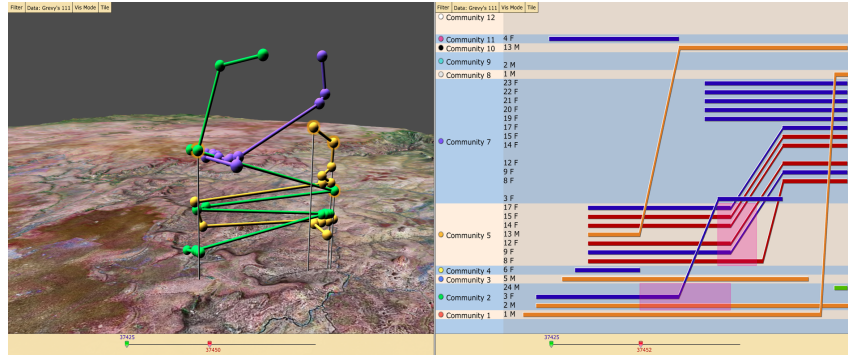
Filter Data: Grevy's 111 Vis Mode Tile

37425
37450

Filter Data: Grevy's 111 Vis Mode Tile

Community 12
Community 11 4 F
Community 10 13 M
Community 9 2 M
Community 8 1 M
23 F
22 F
21 F
20 F
19 F
17 F
Community 7 15 F
14 F
12 F
9 F
8 F
3 F
17 F
15 F
14 F
Community 5 13 M
12 F
9 F
8 F
Community 4 6 F
Community 3 5 M
24 M
Community 2 3 F
2 M
Community 1 1 M

37425
37452